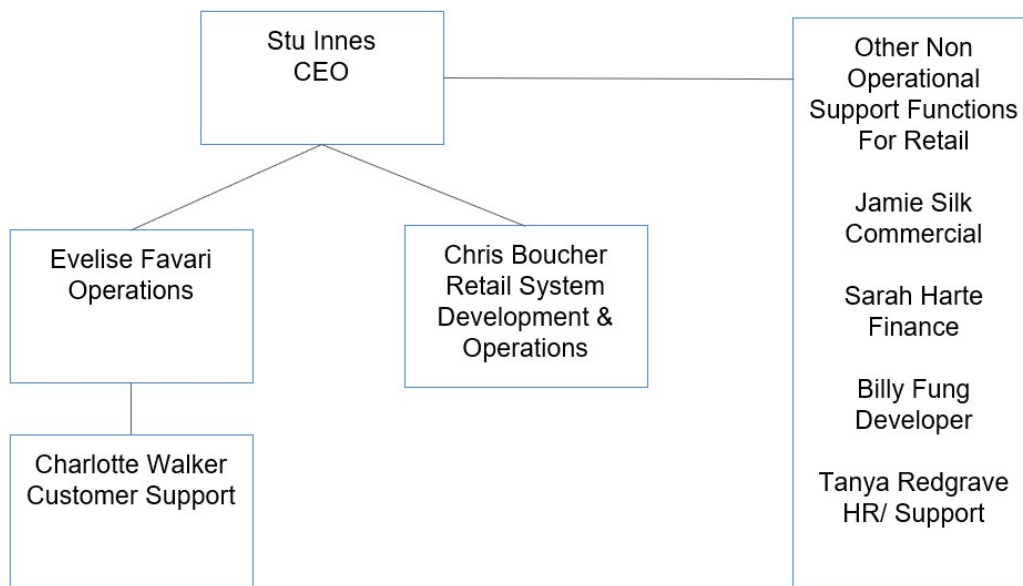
Stu Innes
CEO

Evelise Favari
Operations

Chris Boucher
Retail System Development & Operations

Charlotte Walker
Customer Support

Other Non Operational Support Functions For Retail

Jamie Silk
Commercial

Sarah Harte
Finance

Billy Fung
Developer

Tanya Redgrave
HR/ Support